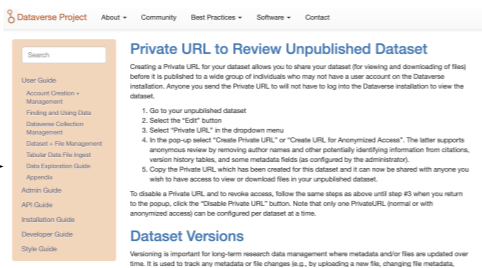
Dataverse Project About ▾ Community Best Practices ▾ Software ▾ Contact

Search

User Guide
Account Creation + Management
Finding and Using Data
Dataverse Collection Management
Dataset + File Management
Tabular Data File Ingest
Data Exploration Guide
Appendix
Admin Guide
API Guide
Installation Guide
Developer Guide
Style Guide

Private URL to Review Unpublished Dataset

Creating a Private URL for your dataset allows you to share your dataset (for viewing and downloading of files) before it is published to a wide group of individuals who may not have a user account on the Dataverse installation. Anyone you send the Private URL to will not have to log into the Dataverse installation to view the dataset.

1. Go to your unpublished dataset
2. Select the "Edit" button
3. Select "Private URL" in the dropdown menu
4. In the pop-up select "Create Private URL" or "Create URL for Anonymized Access". The latter supports anonymous review by removing author names and other potentially identifying information from citations, version history tables, and some metadata fields (as configured by the administrator).
5. Copy the Private URL which has been created for this dataset and it can now be shared with anyone you wish to have access to view or download files in your unpublished dataset.

To disable a Private URL and to revoke access, follow the same steps as above until step #3 when you return to the popup, click the "Disable Private URL" button. Note that only one PrivateURL (normal or with anonymized access) can be configured per dataset at a time.

Dataset Versions

Versioning is important for long-term research data management where metadata and/or files are updated over time. It is used to track any metadata or file changes (e.g., by uploading a new file, changing file metadata,